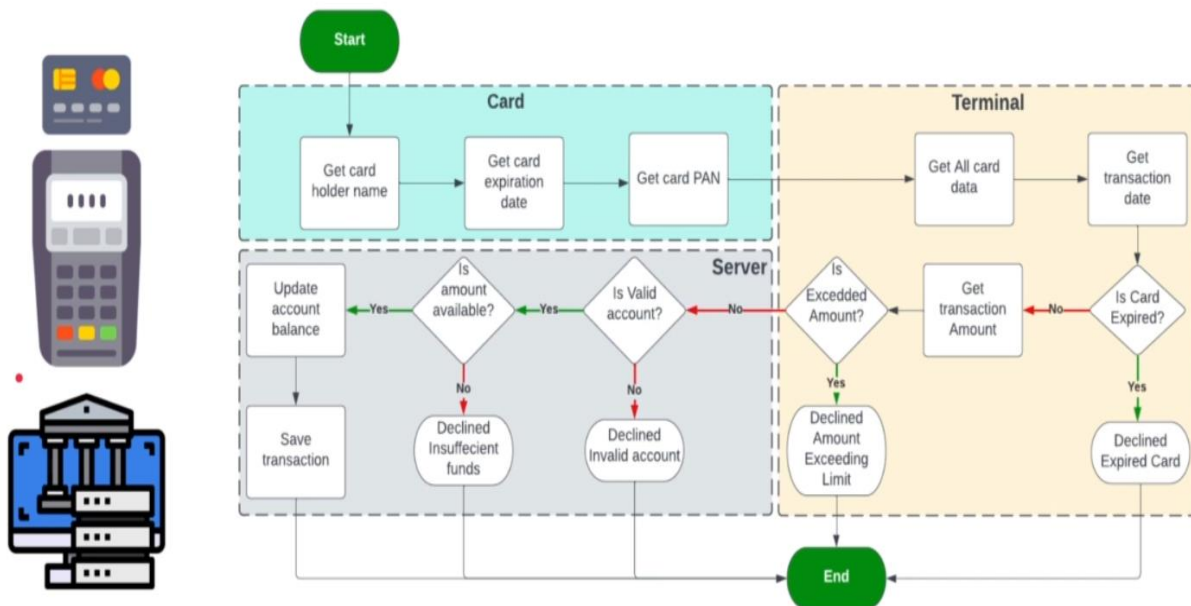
Start

Card

Get card holder name

Get card expiration date

Get card PAN

Terminal

Get All card data

Get transaction date

Server

Update account balance

Yes

Is amount available?

Yes

Is Valid account?

No

Is Excedded Amount?

Get transaction Amount

No

Is Card Expired?

No

No

Yes

Yes

Save transaction

Declined Insuffecient funds

Declined Invalid account

Declined Amount Exceeding Limit

Declined Expired Card

End